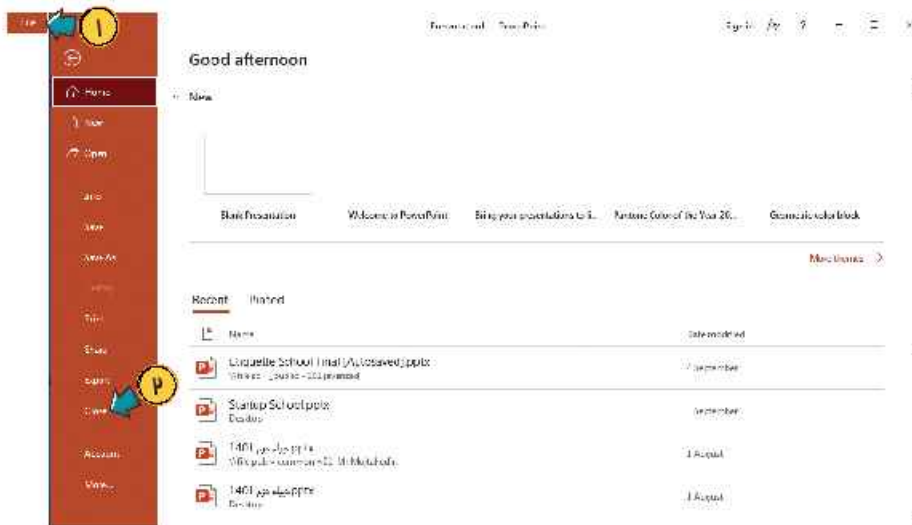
File ۱

Presentation1 - PowerPoint

Sign in

Home

New

Open

Info

Save

Save As

Print

Share

Export

Close ۲

Account

More...

Good afternoon

New

Blank Presentation

Welcome to PowerPoint

Bring your presentations to li...

Pantone Color of the Year 20...

Geometric color block

More themes

Recent Pinned

Name

Date modified

Etiquette School Final (Autosaved).pptx
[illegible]

7 September

Startup School.pptx
Desktop

September

1401 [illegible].pptx
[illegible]

3 August

1401 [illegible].pptx
Desktop

3 August